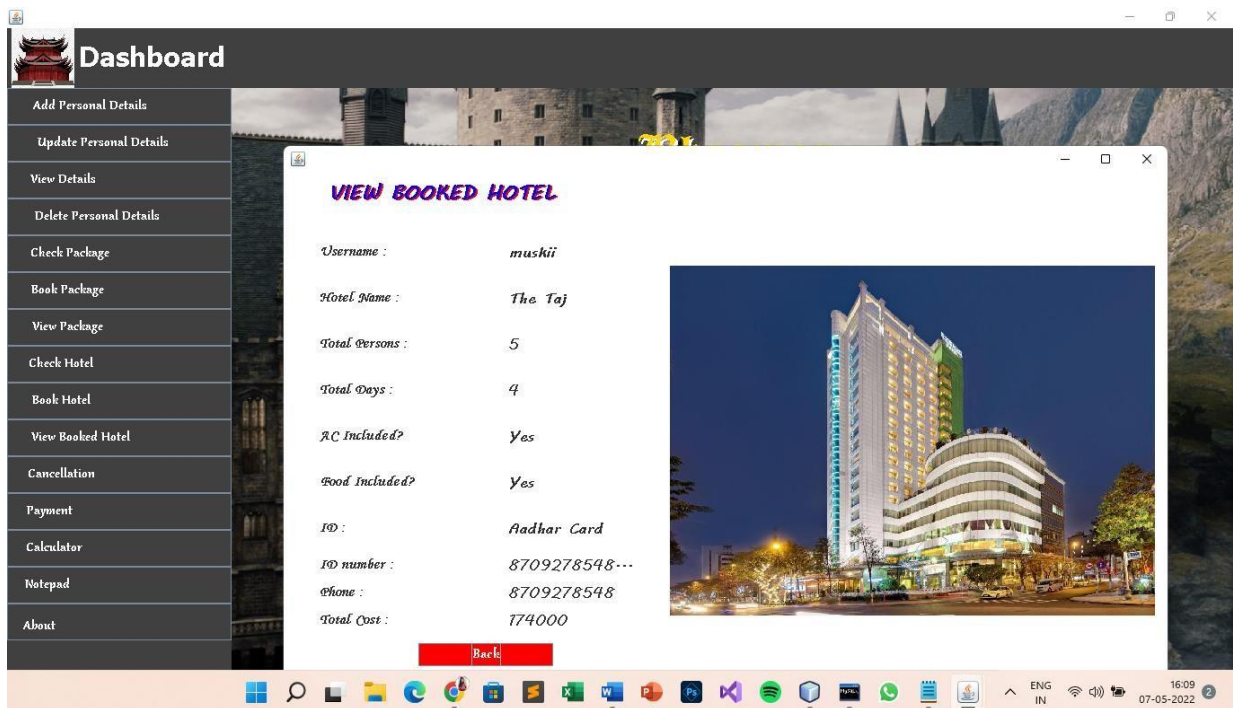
Dashboard

Add Personal Details
Update Personal Details
View Details
Delete Personal Details
Check Package
Book Package
View Package
Check Hotel
Book Hotel
View Booked Hotel
Cancellation
Payment
Calculator
Notepad
About

VIEW BOOKED HOTEL

Username : muskii
Hotel Name : The Taj
Total Persons : 5
Total Days : 4
AC Included? Yes
Food Included? Yes
ID : Aadhar Card
ID number : 8709278548...
Phone : 8709278548
Total Cost : 174000

Back

ENG IN
16:09
07-05-2022
2